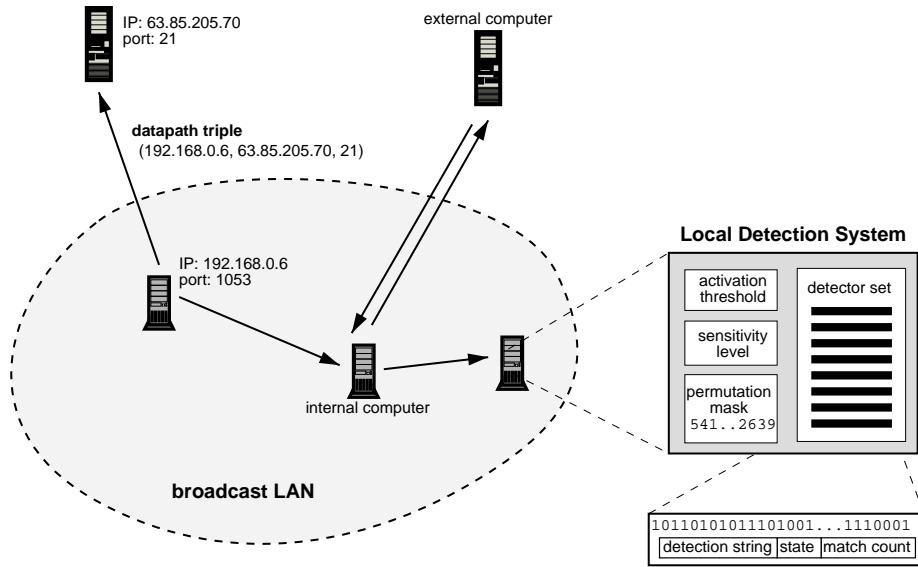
IP: 63.85.205.70
port: 21

external computer

datapath triple
(192.168.0.6, 63.85.205.70, 21)

Local Detection System

IP: 192.168.0.6
port: 1053

activation threshold

detector set

sensitivity level

internal computer

permutation mask
541..2639

broadcast LAN

10110101011101001...1110001

| detection string | state | match count |
|---|---|---|